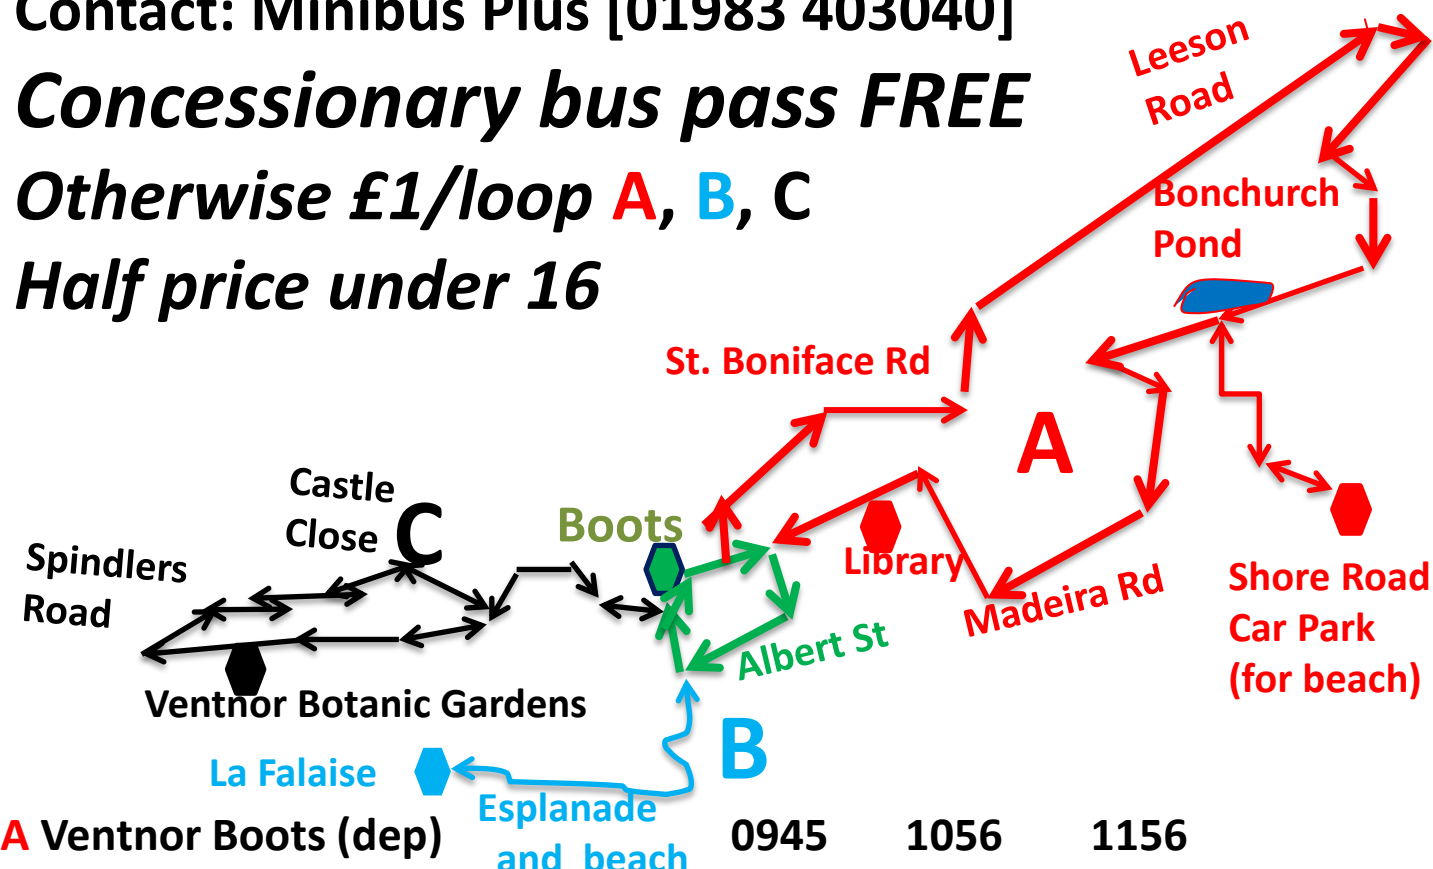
Contact: Minibus Plus [01983 403040]

Concessionary bus pass FREE

Otherwise £1/loop A, B, C

Half price under 16

Leeson Road

Bonchurch Pond

St. Boniface Rd

A

Castle Close

C

Boots

Library

Spindlers Road

Madeira Rd

Shore Road Car Park (for beach)

Albert St

Ventnor Botanic Gardens

B

La Falaise

Esplanade and beach

A Ventnor Boots (dep) 0945 1056 1156